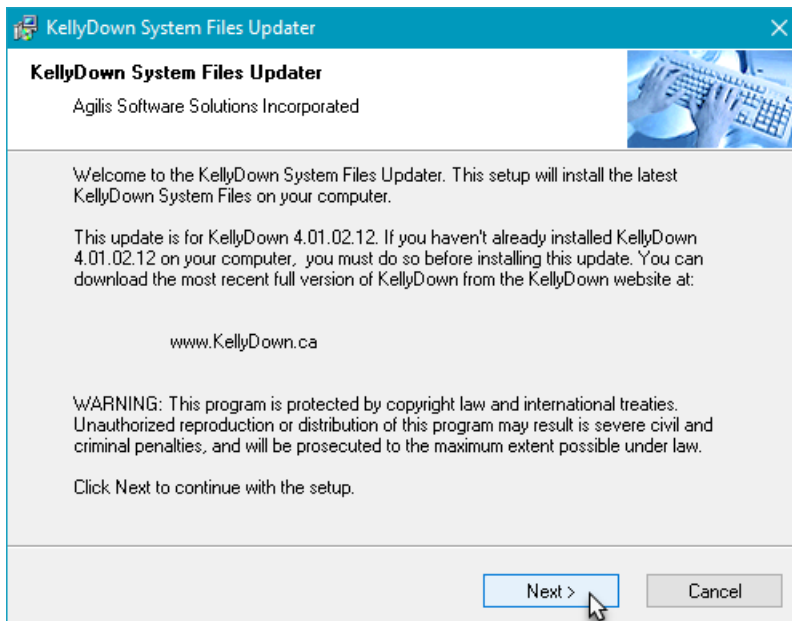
KellyDown System Files Updater

KellyDown System Files Updater

Agilis Software Solutions Incorporated

Welcome to the KellyDown System Files Updater. This setup will install the latest KellyDown System Files on your computer.

This update is for KellyDown 4.01.02.12. If you haven't already installed KellyDown 4.01.02.12 on your computer, you must do so before installing this update. You can download the most recent full version of KellyDown from the KellyDown website at:

www.KellyDown.ca

WARNING: This program is protected by copyright law and international treaties. Unauthorized reproduction or distribution of this program may result is severe civil and criminal penalties, and will be prosecuted to the maximum extent possible under law.

Click Next to continue with the setup.

Next >

Cancel